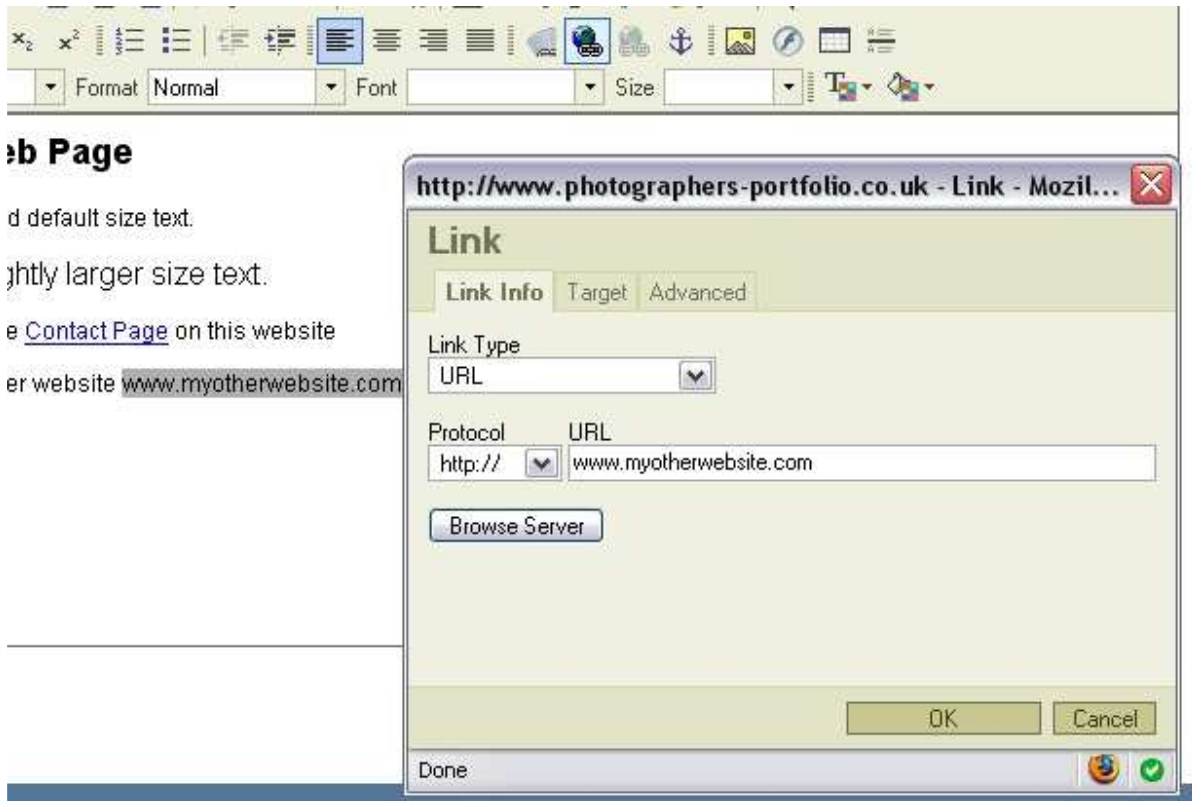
Format Normal
Font
Size

eb Page

d default size text.

ghtly larger size text.

e Contact Page on this website

er website www.myotherwebsite.com

http://www.photographers-portfolio.co.uk - Link - Mozil...

Link

Link Info
Target
Advanced

Link Type
URL

Protocol
URL
http://
www.myotherwebsite.com

Browse Server

OK
Cancel

Done